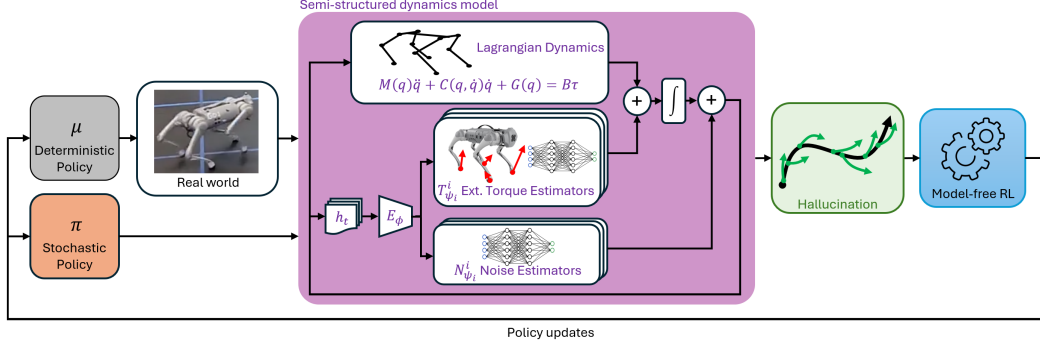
Semi-structured dynamics model

$\mu$
Deterministic Policy

$\pi$
Stochastic Policy

Real world

Lagrangian Dynamics
$M(q)\ddot{q} + C(q, \dot{q})\dot{q} + G(q) = B\tau$

$+$

$\int$

$+$

$h_t$

$E_\phi$

$T^i_{\psi_i}$ Ext. Torque Estimators

$N^i_{\psi_i}$ Noise Estimators

Hallucination

Model-free RL

Policy updates